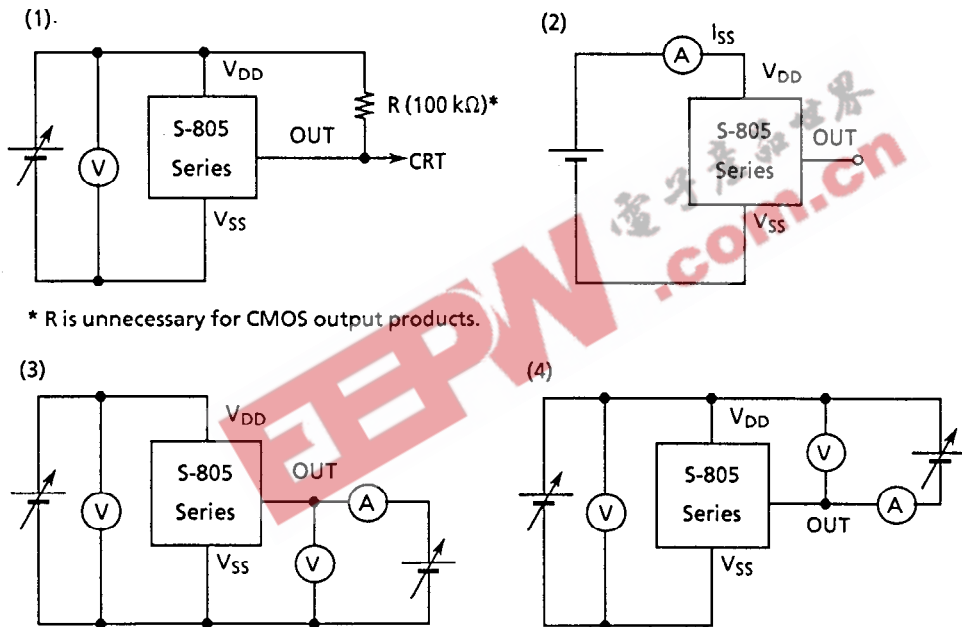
(1).

$V_{DD}$

R (100 kΩ)*

S-805 Series

OUT

CRT

V

$V_{SS}$

* R is unnecessary for CMOS output products.

(2)

A

$I_{SS}$

$V_{DD}$

S-805 Series

OUT

$V_{SS}$

电子产品世界

EEPW.com.cn

(3)

$V_{DD}$

S-805 Series

OUT

A

V

V

$V_{SS}$

(4)

$V_{DD}$

V

S-805 Series

V

OUT

A

$V_{SS}$